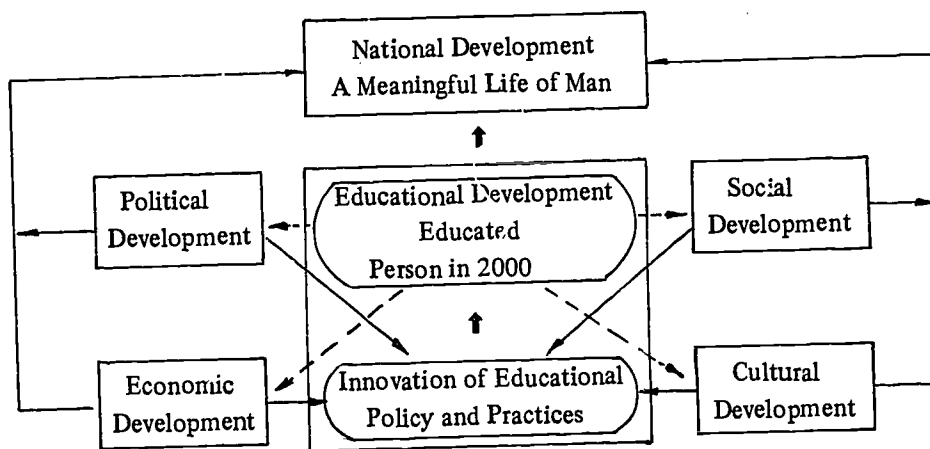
National Development
A Meaningful Life of Man

Political Development

Educational Development
Educated
Person in 2000

Social Development

Economic Development

Innovation of Educational
Policy and Practices

Cultural Development